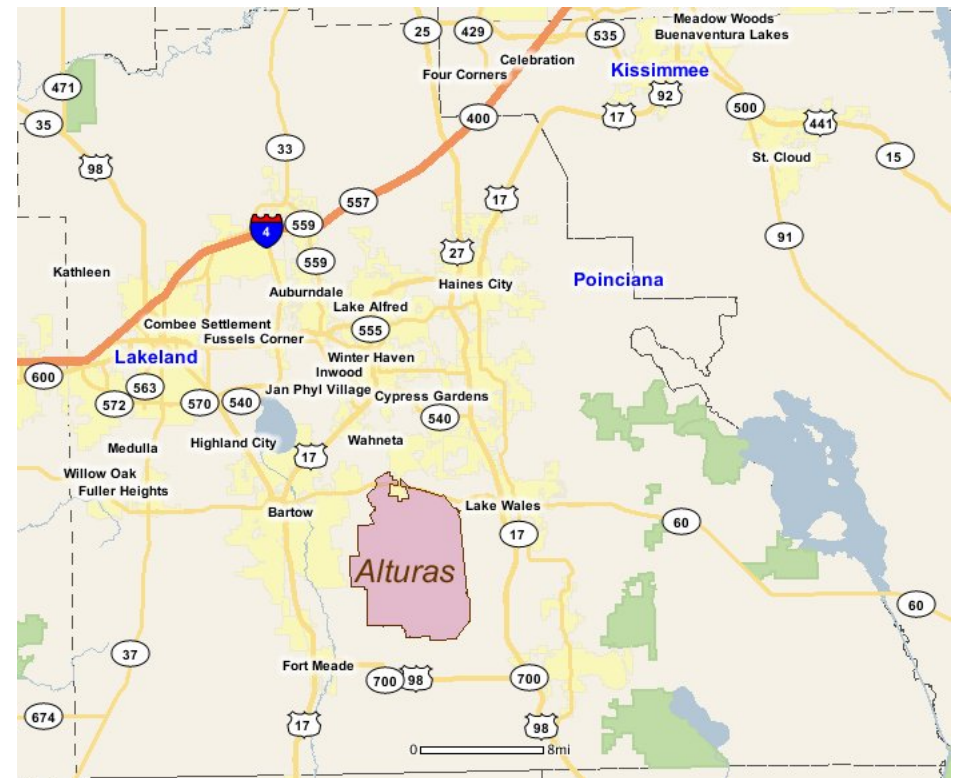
25
429
535
Meadow Woods
Buenaventura Lakes
Celebration
Four Corners
Kissimmee
471
92
35
400
17
500
441
St. Cloud
15
33
98
557
17
4
559
91
559
27
Kathleen
Poinciana
Haines City
Auburndale
Lake Alfred
Combee Settlement
555
Fussels Corner
Lakeland
Winter Haven
Inwood
600
563
Jan Phyl Village
572
570
540
Cypress Gardens
540
Medulla
Highland City
Wahneta
17
Willow Oak
Fuller Heights
Bartow
Lake Wales
60
17
Alturas
60
37
Fort Meade
700
98
700
674
17
98
0
8mi